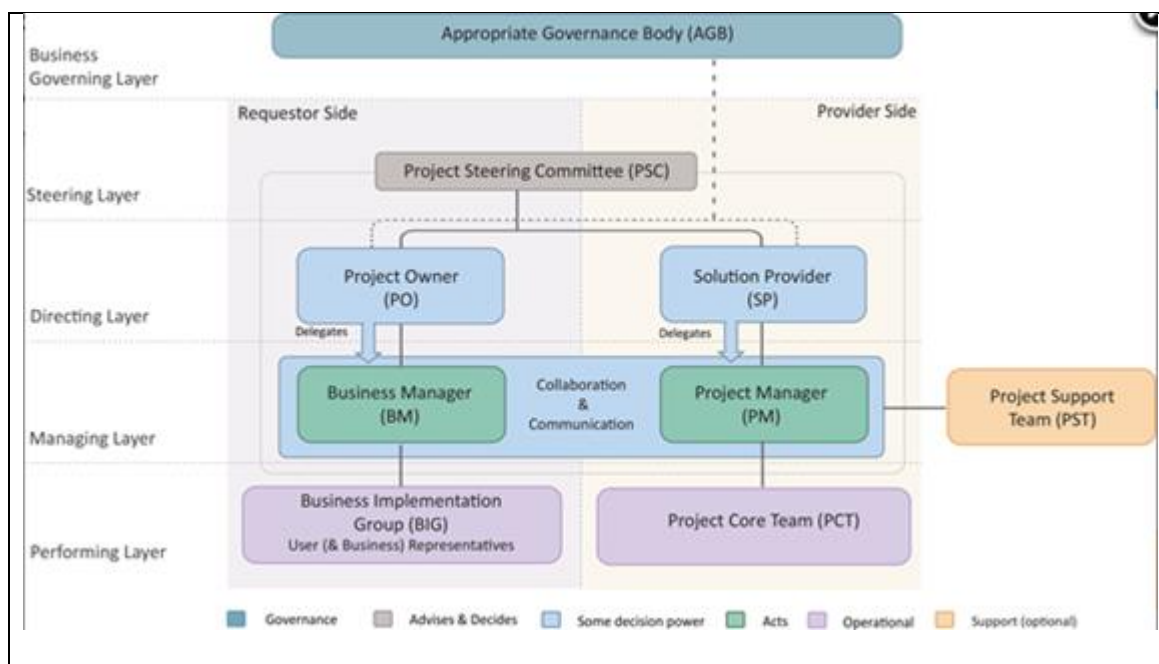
Business Governing Layer

Appropriate Governance Body (AGB)

Requestor Side

Provider Side

Steering Layer

Project Steering Committee (PSC)

Directing Layer

Project Owner (PO)

Solution Provider (SP)

Delegates

Delegates

Managing Layer

Business Manager (BM)

Collaboration & Communication

Project Manager (PM)

Project Support Team (PST)

Performing Layer

Business Implementation Group (BIG) User (& Business) Representatives

Project Core Team (PCT)

Governance

Advises & Decides

Some decision power

Acts

Operational

Support (optional)